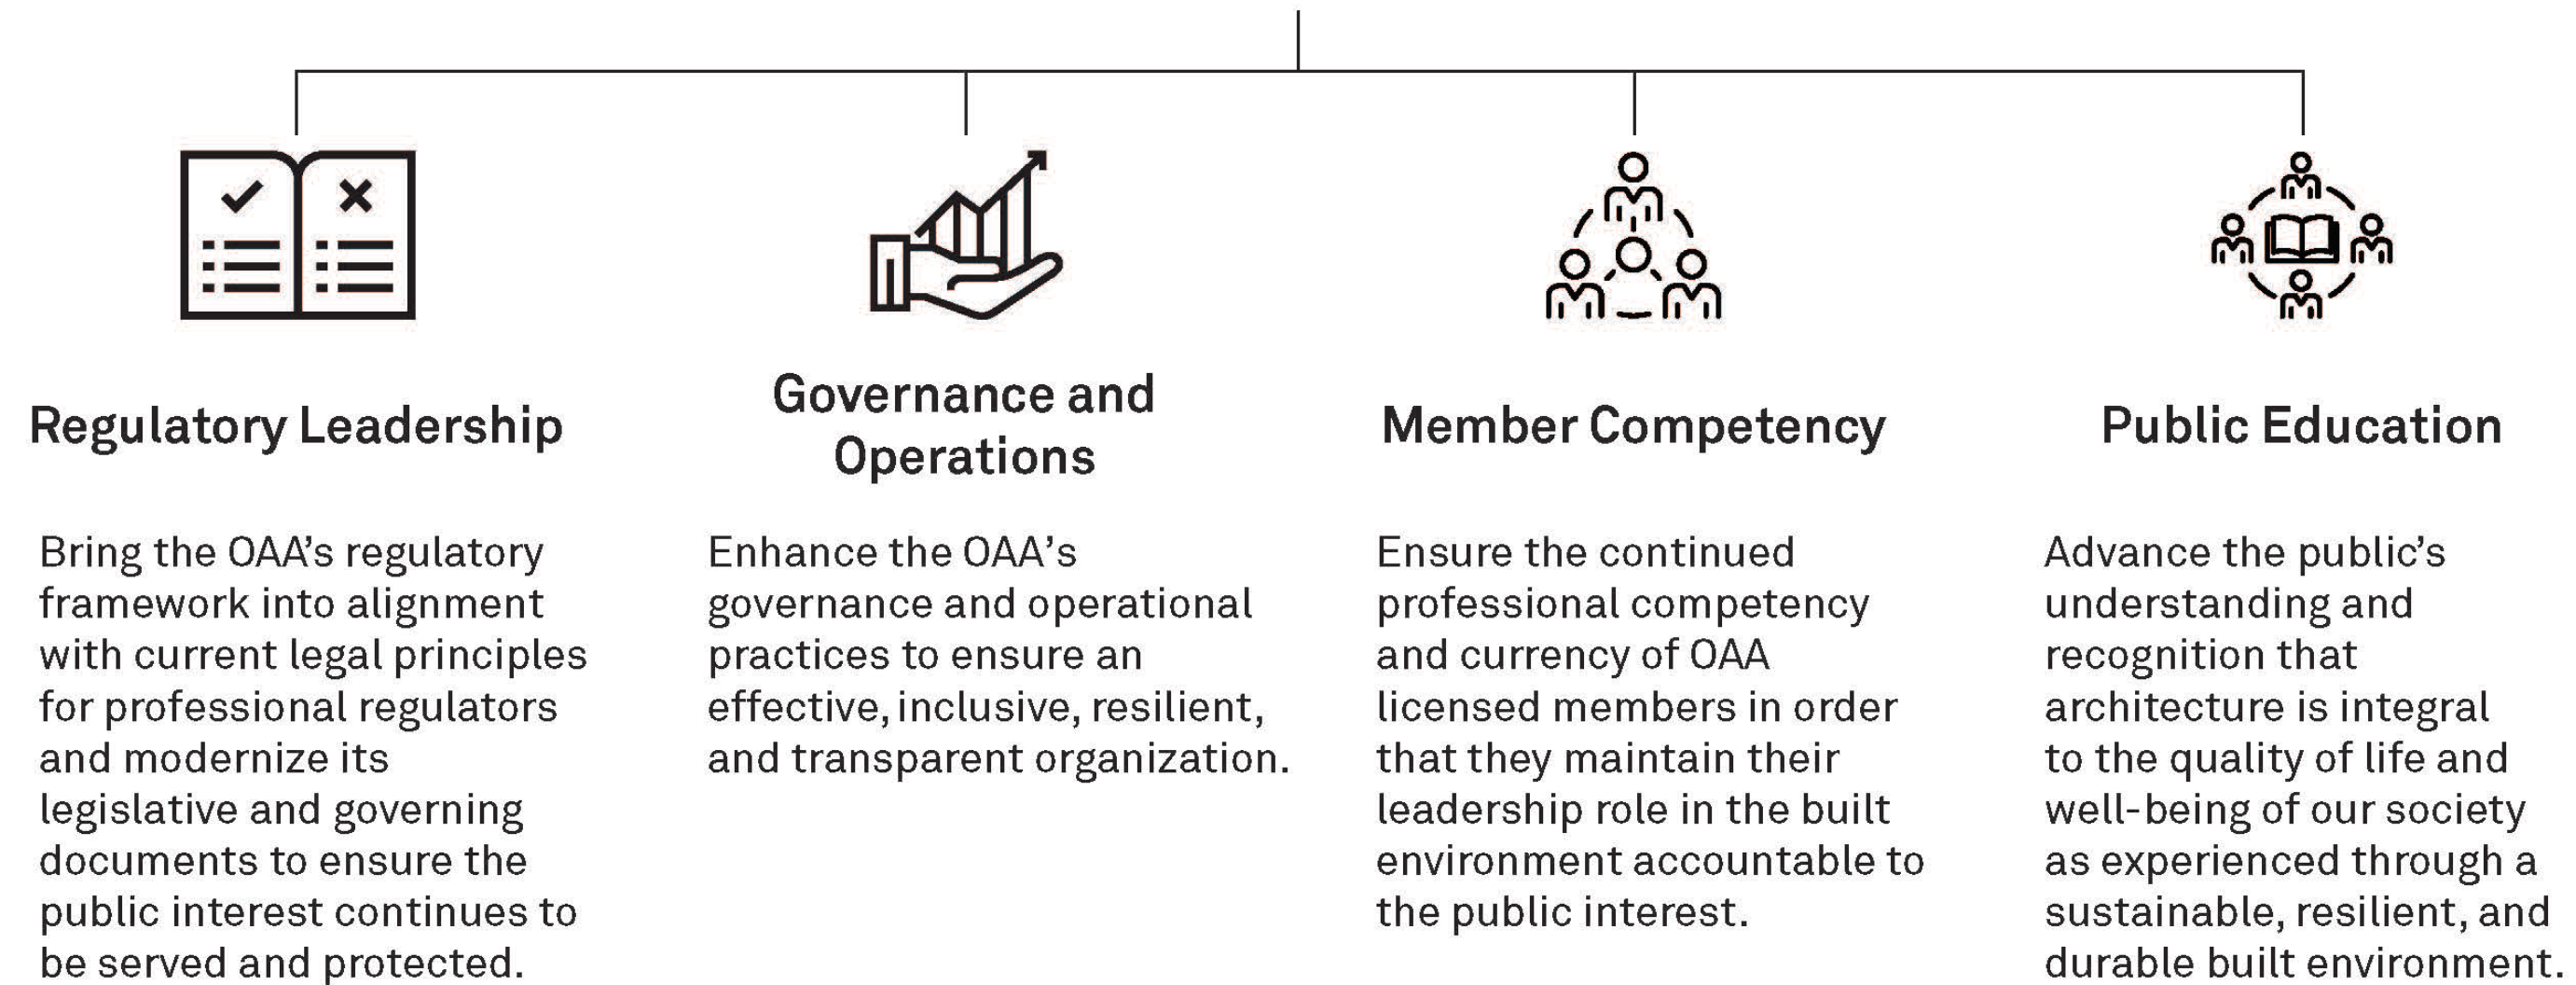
Regulatory Leadership

Bring the OAA's regulatory framework into alignment with current legal principles for professional regulators and modernize its legislative and governing documents to ensure the public interest continues to be served and protected.

Governance and Operations

Enhance the OAA's governance and operational practices to ensure an effective, inclusive, resilient, and transparent organization.

Member Competency

Ensure the continued professional competency and currency of OAA licensed members in order that they maintain their leadership role in the built environment accountable to the public interest.

Public Education

Advance the public's understanding and recognition that architecture is integral to the quality of life and well-being of our society as experienced through a sustainable, resilient, and durable built environment.